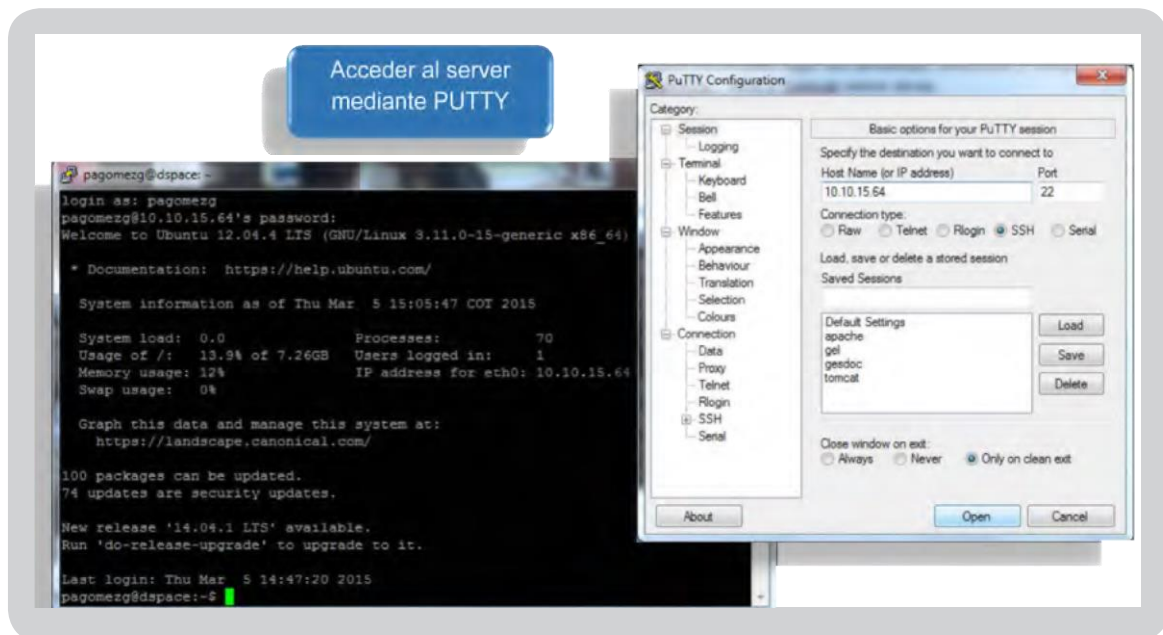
Acceder al server mediante PUTTY

pagomezg@dspace: ~

login as: pagomezg
pagomezg@10.10.15.64's password:
Welcome to Ubuntu 12.04.4 LTS (GNU/Linux 3.11.0-15-generic x86_64)

* Documentation: https://help.ubuntu.com/

System information as of Thu Mar 5 15:05:47 COT 2015

System load: 0.0 Processes: 70
Usage of /: 13.9% of 7.26GB Users logged in: 1
Memory usage: 12% IP address for eth0: 10.10.15.64
Swap usage: 0%

Graph this data and manage this system at:
https://landscape.canonical.com/

100 packages can be updated.
74 updates are security updates.

New release '14.04.1 LTS' available.
Run 'do-release-upgrade' to upgrade to it.

Last login: Thu Mar 5 14:47:20 2015
pagomezg@dspace:~$

PuTTY Configuration

Category:
Session
Logging
Terminal
Keyboard
Bell
Features
Window
Appearance
Behaviour
Translation
Selection
Colours
Connection
Data
Proxy
Telnet
Rlogin
SSH
Serial

Basic options for your PuTTY session
Specify the destination you want to connect to
Host Name (or IP address)
10.10.15.64
Port
22
Connection type:
Raw Telnet Rlogin SSH Serial
Load, save or delete a stored session
Saved Sessions
Default Settings
apache
gel
gesdoc
tomcat
Load
Save
Delete
Close window on exit:
Always Never Only on clean exit
About
Open
Cancel